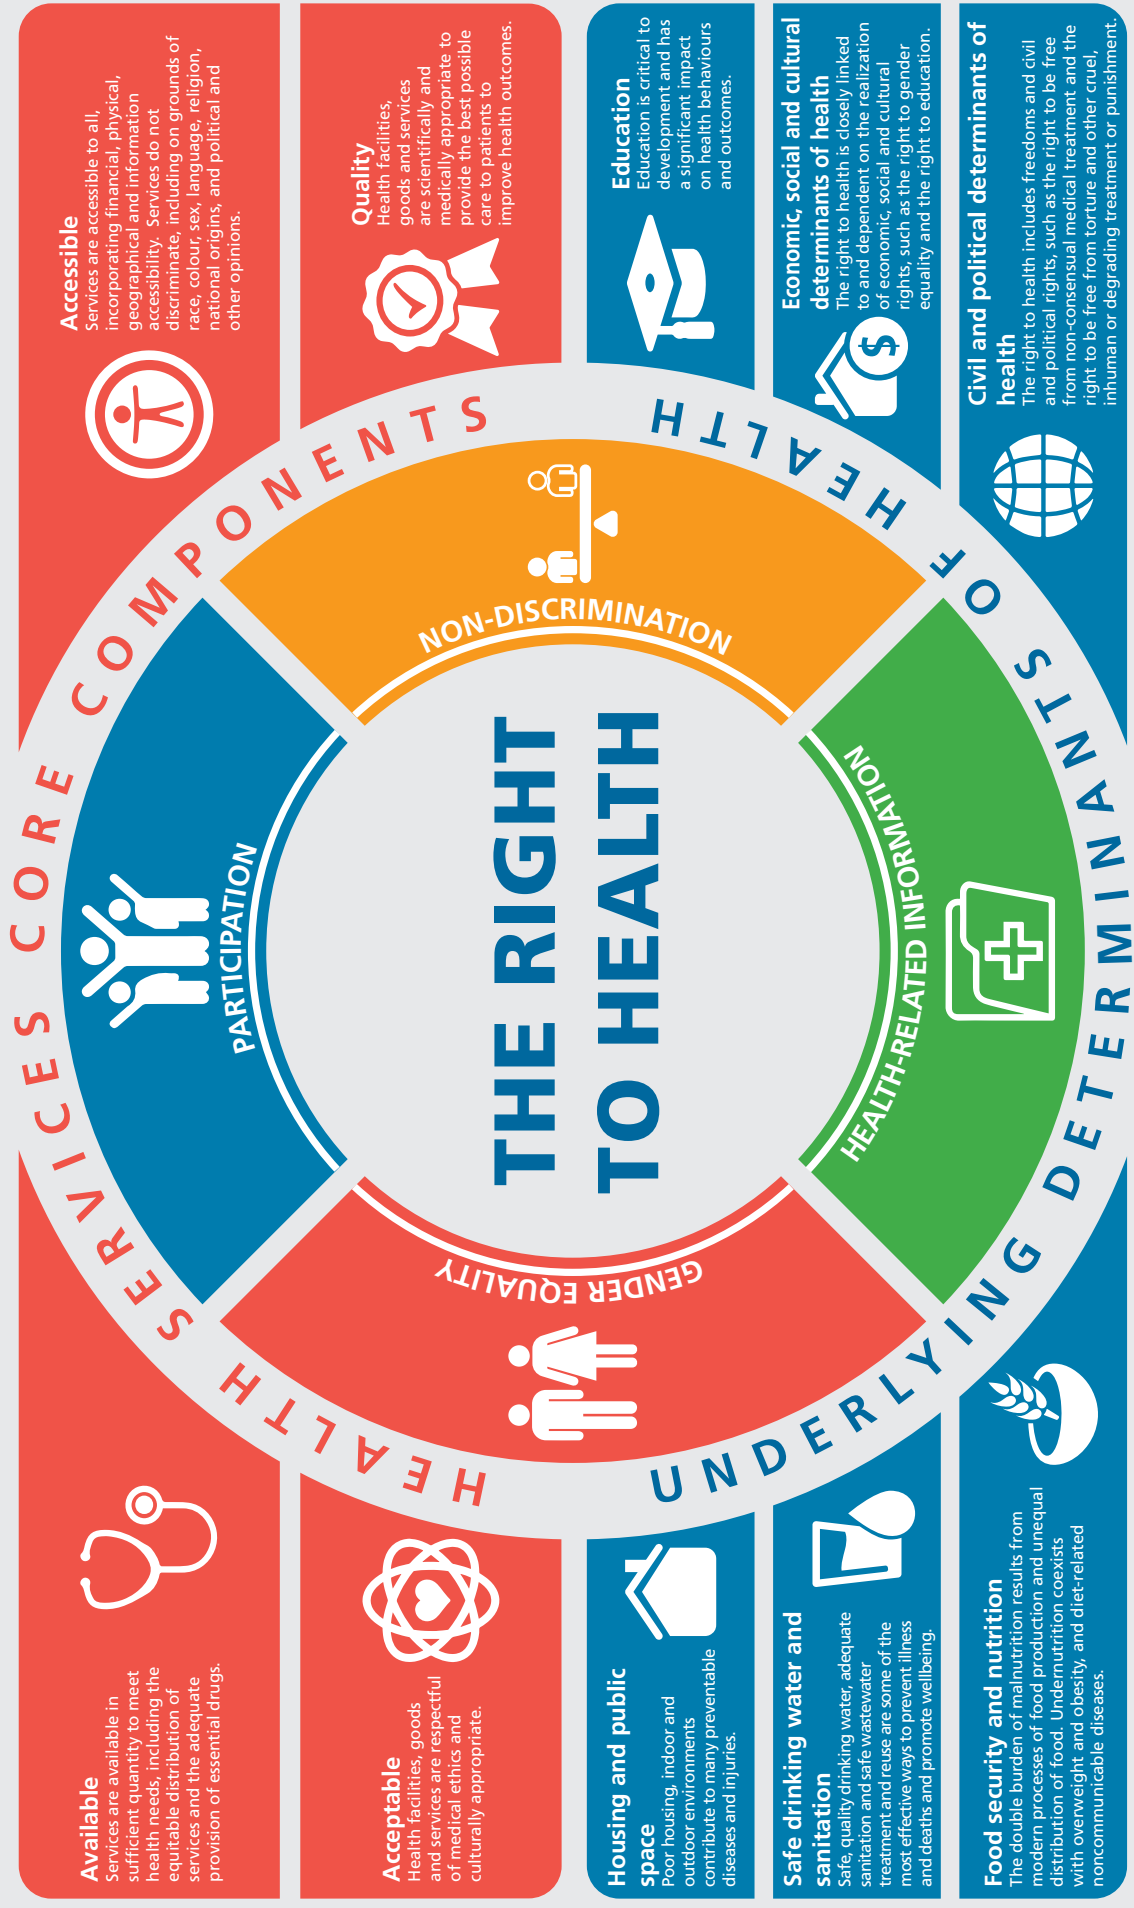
THE RIGHT TO HEALTH

HEALTH SERVICES CORE COMPONENTS

UNDERLYING DETERMINANTS OF HEALTH

PARTICIPATION

NON-DISCRIMINATION

HEALTH-RELATED INFORMATION

GENDER EQUALITY

Accessible
Services are accessible to all, incorporating financial, physical, geographical and information accessibility. Services do not discriminate, including on grounds of race, colour, sex, language, religion, national origins, and political and other opinions.

Quality
Health facilities, goods and services are scientifically and medically appropriate to provide the best possible care to patients to improve health outcomes.

Available
Services are available in sufficient quantity to meet health needs, including the equitable distribution of services and the adequate provision of essential drugs.

Acceptable
Health facilities, goods and services are respectful of medical ethics and culturally appropriate.

Education
Education is critical to development and has a significant impact on health behaviours and outcomes.

Economic, social and cultural determinants of health
The right to health is closely linked to and dependent on the realization of economic, social and cultural rights, such as the right to gender equality and the right to education.

Civil and political determinants of health
The right to health includes freedoms and civil and political rights, such as the right to be free from non-consensual medical treatment and the right to be free from torture and other cruel, inhuman or degrading treatment or punishment.

Housing and public space
Poor housing, indoor and outdoor environments contribute to many preventable diseases and injuries.

Safe drinking water and sanitation
Safe, quality drinking water, adequate sanitation and safe wastewater treatment and reuse are some of the most effective ways to prevent illness and deaths and promote wellbeing.

Food security and nutrition
The double burden of malnutrition results from modern processes of food production and unequal distribution of food. Undernutrition coexists with overweight and obesity, and diet-related noncommunicable diseases.